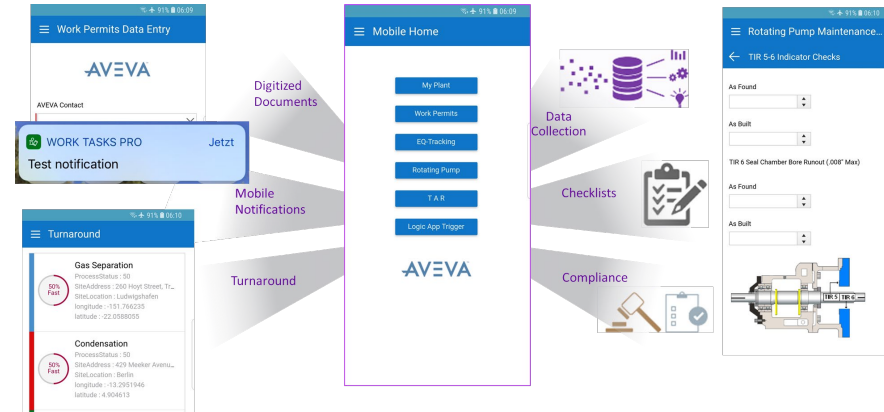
91% 06:09
Work Permits Data Entry
AVEVA
AVEVA Contact

WORK TASKS PRO Jetzt
Test notification

91% 06:10
Turnaround
Gas Separation
ProcessStatus : 50
SiteAddress : 260 Hoyt Street, Tr...
SiteLocation : Ludwigshafen
longitude : -151.766235
latitude : -22.0588055
50% Fast
Condensation
ProcessStatus : 50
SiteAddress : 429 Meeker Avenu...
SiteLocation : Berlin
longitude : -13.2951946
latitude : 4.904613
50% Fast

Digitized Documents
Mobile Notifications
Turnaround

91% 06:09
Mobile Home
My Plant
Work Permits
EQ-Tracking
Rotating Pump
T A R
Logic App Trigger
AVEVA

Data Collection
Checklists
Compliance

91% 06:10
Rotating Pump Maintenance...
TIR 5-6 Indicator Checks
As Found
As Built
TIR 6 Seal Chamber Bore Runout (.008" Max)
As Found
As Built
TIR 5
TIR 6